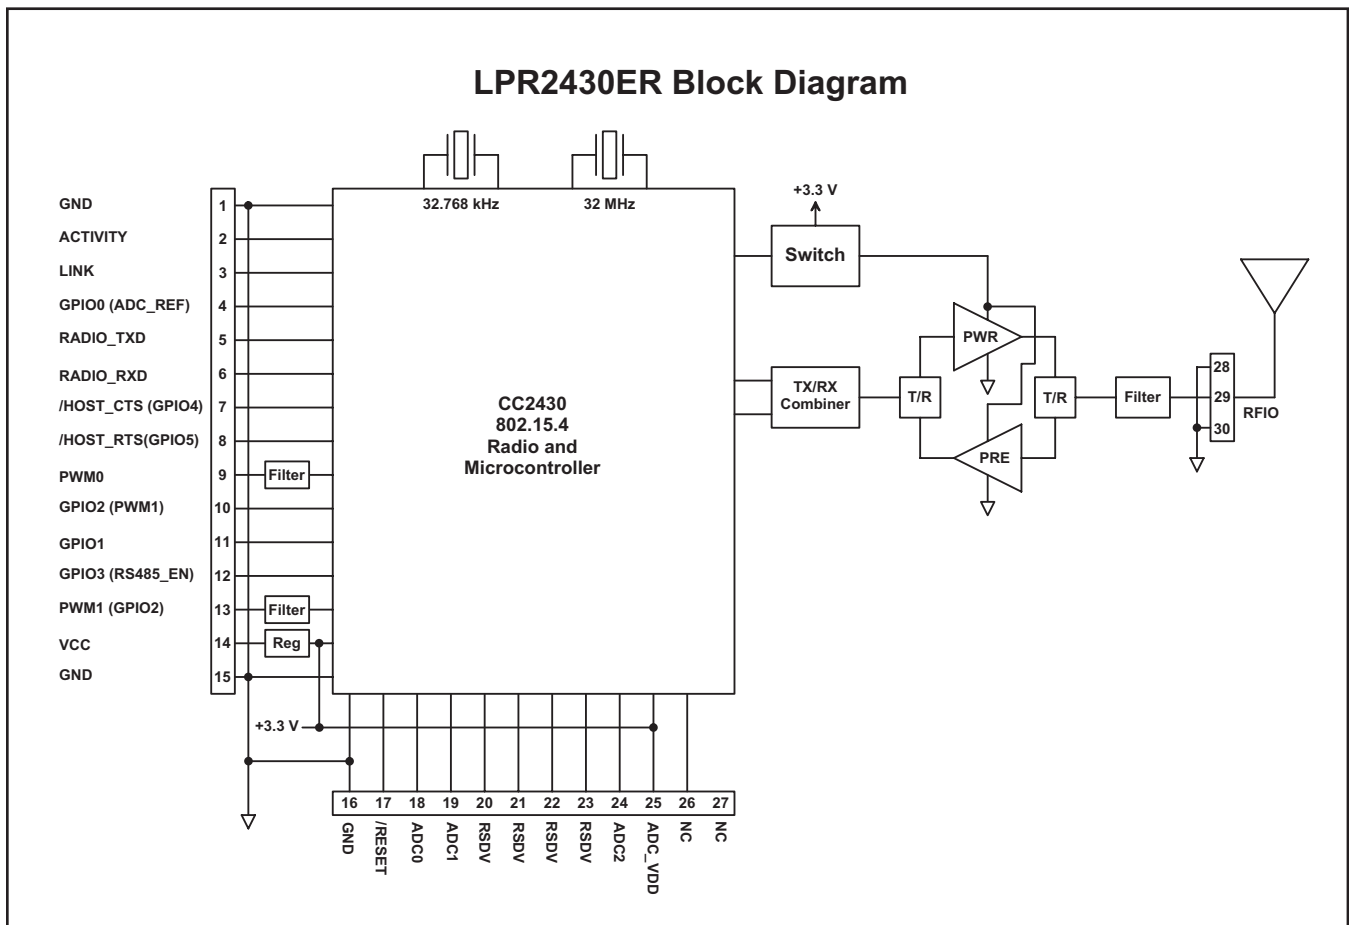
LPR2430ER Block Diagram

32.768 kHz

32 MHz

+3.3 V

GND 1
ACTIVITY 2
LINK 3
GPIO0 (ADC_REF) 4
RADIO_TXD 5
RADIO_RXD 6
/HOST_CTS (GPIO4) 7
/HOST_RTS(GPIO5) 8
PWM0 9
GPIO2 (PWM1) 10
GPIO1 11
GPIO3 (RS485_EN) 12
PWM1 (GPIO2) 13
VCC 14
GND 15

Filter
Filter
Reg

CC2430
802.15.4
Radio and
Microcontroller

Switch

TX/RX
Combiner

T/R

PWR

PRE

T/R

Filter

28
29
30

RFIO

+3.3 V

16 GND
17 /RESET
18 ADC0
19 ADC1
20 RSDV
21 RSDV
22 RSDV
23 RSDV
24 ADC2
25 ADC_VDD
26 NC
27 NC